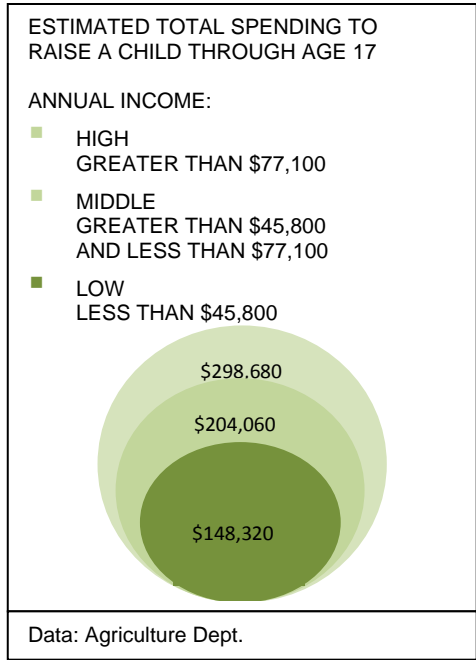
ESTIMATED TOTAL SPENDING TO RAISE A CHILD THROUGH AGE 17

ANNUAL INCOME:

HIGH
GREATER THAN $77,100

MIDDLE
GREATER THAN $45,800
AND LESS THAN $77,100

LOW
LESS THAN $45,800

$298.680

$204,060

$148,320

Data: Agriculture Dept.